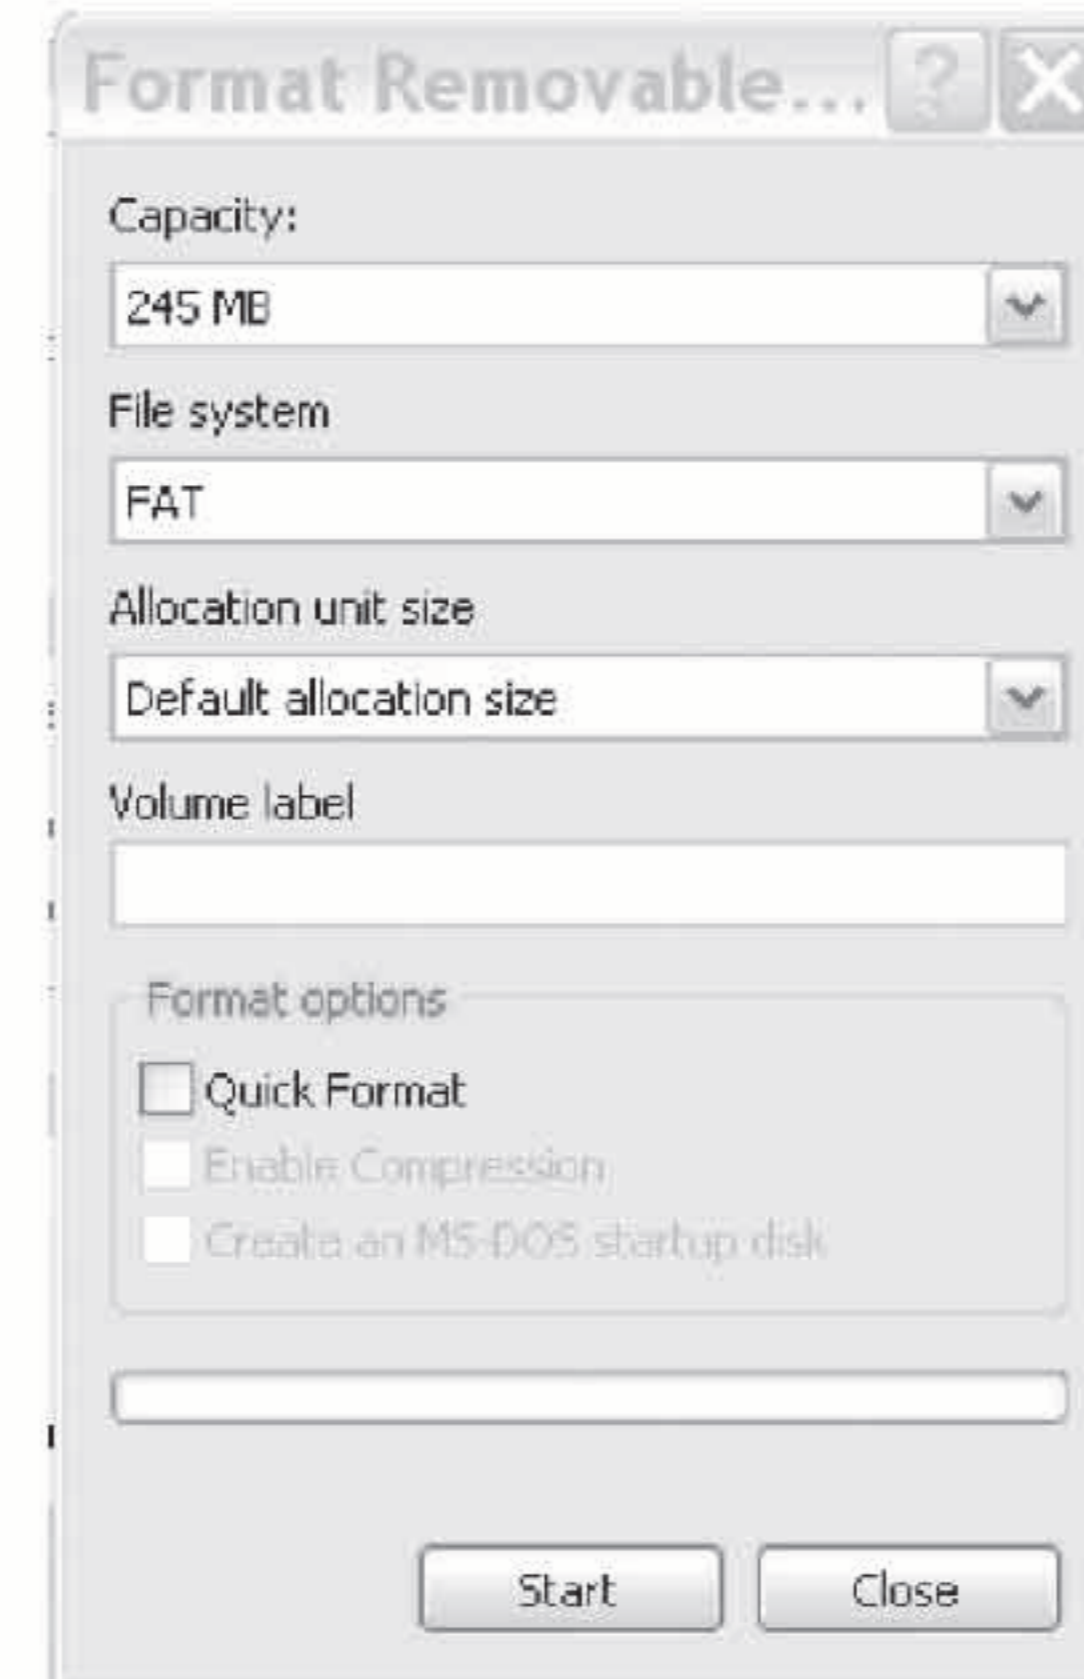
Format Removable... ? X

Capacity:

245 MB

File system

FAT

Allocation unit size

Default allocation size

Volume label

Format options

Quick Format

Enable Compression

Create an MS-DOS startup disk

Start

Close